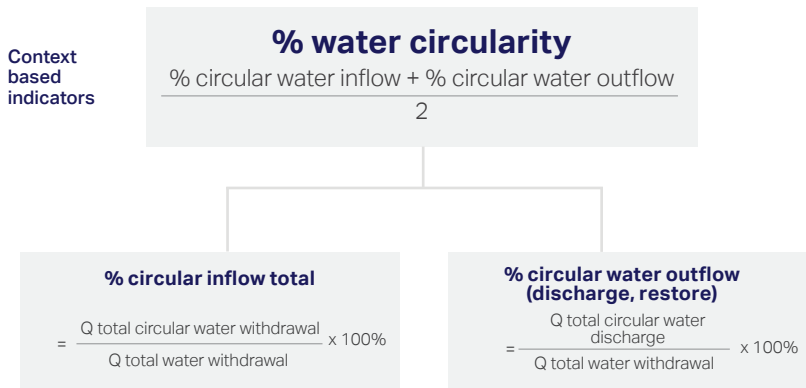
Context based indicators

**% water circularity**

$\frac{\text{\% circular water inflow + \% circular water outflow}}{2}$

**% circular inflow total**

$= \frac{\text{Q total circular water withdrawal}}{\text{Q total water withdrawal}} \times 100\%$

**% circular water outflow (discharge, restore)**

$= \frac{\text{Q total circular water discharge}}{\text{Q total water withdrawal}} \times 100\%$